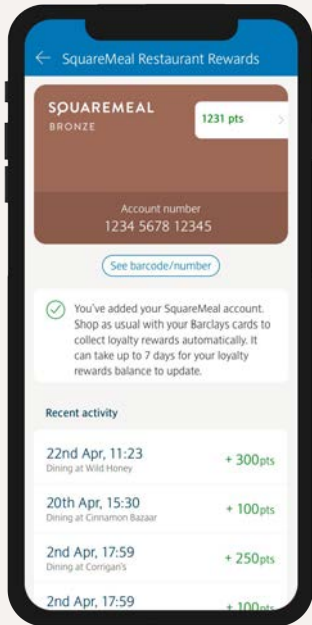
SquareMeal Restaurant Rewards

SQUAREMEAL
BRONZE

1231 pts

Account number
1234 5678 12345

See barcode/number

You've added your SquareMeal account. Shop as usual with your Barclays cards to collect loyalty rewards automatically. It can take up to 7 days for your loyalty rewards balance to update.

Recent activity

22nd Apr, 11:23
Dining at Wild Honey
+ 300pts

20th Apr, 15:30
Dining at Cinnamon Bazaar
+ 100pts

2nd Apr, 17:59
Dining at Corrigan's
+ 250pts

2nd Apr, 17:59
+ 100pts